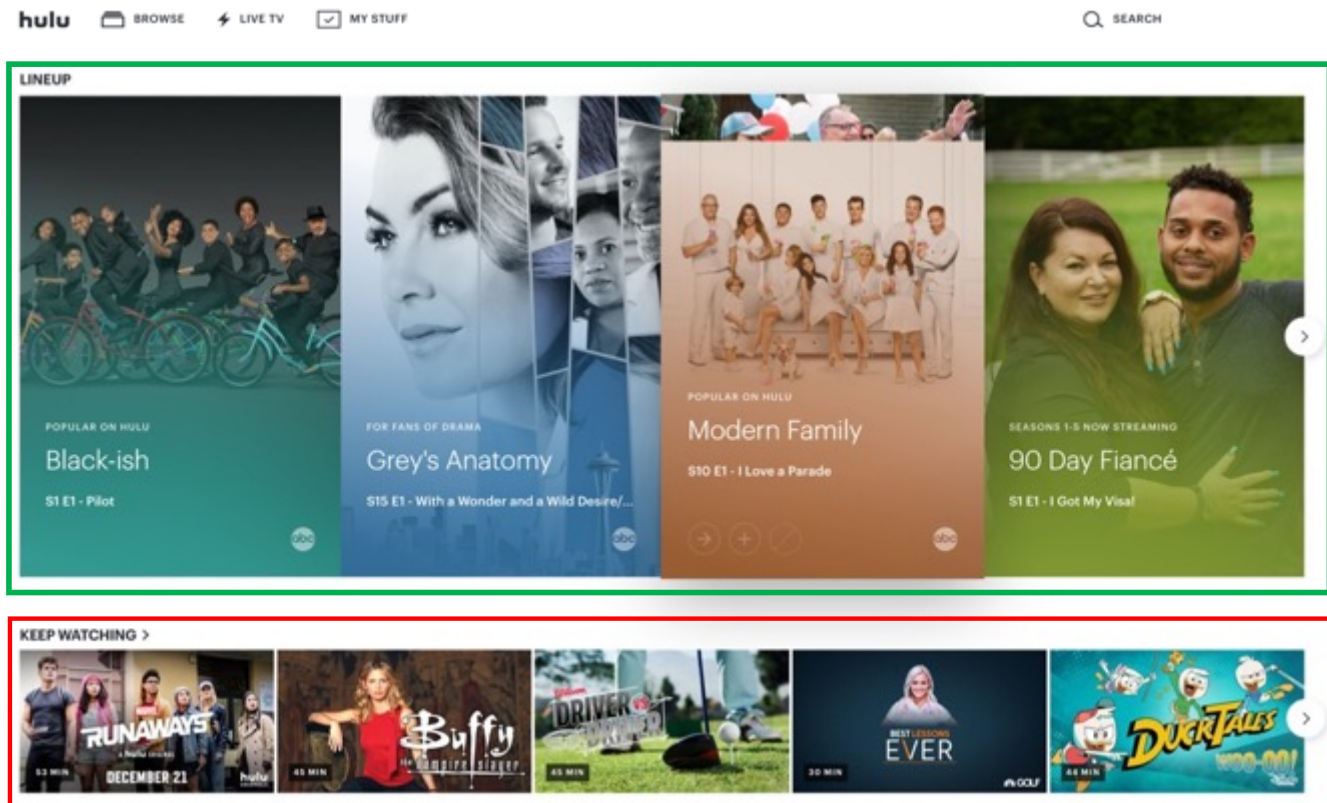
hulu BROWSE LIVE TV MY STUFF SEARCH

LINEUP

POPULAR ON HULU
Black-ish
S1 E1 - Pilot
abc

FOR FANS OF DRAMA
Grey's Anatomy
S15 E1 - With a Wonder and a Wild Desire/...
abc

POPULAR ON HULU
Modern Family
S10 E1 - I Love a Parade
abc

SEASONS 1-5 NOW STREAMING
90 Day Fiancé
S1 E1 - I Got My Visa!

KEEP WATCHING >

RUNAWAYS
a hulu original
DECEMBER 21
hulu
53 MIN

Buffy the Vampire Slayer
45 MIN

DRIVER VS DRIVER
45 MIN

BEST LESSONS EVER
GOLF
30 MIN

DUCKTALES
WOO-OO!
44 MIN